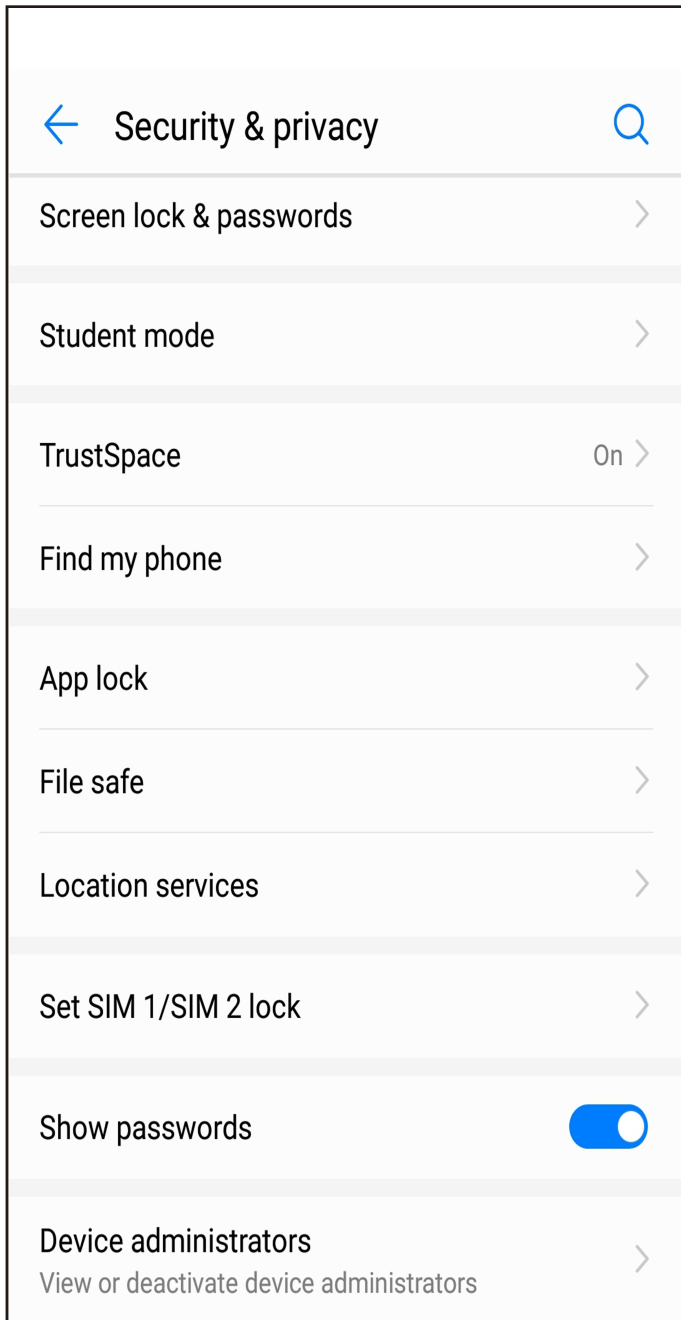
Security & privacy

Screen lock & passwords

Student mode

TrustSpace On

Find my phone

App lock

File safe

Location services

Set SIM 1/SIM 2 lock

Show passwords

Device administrators
View or deactivate device administrators